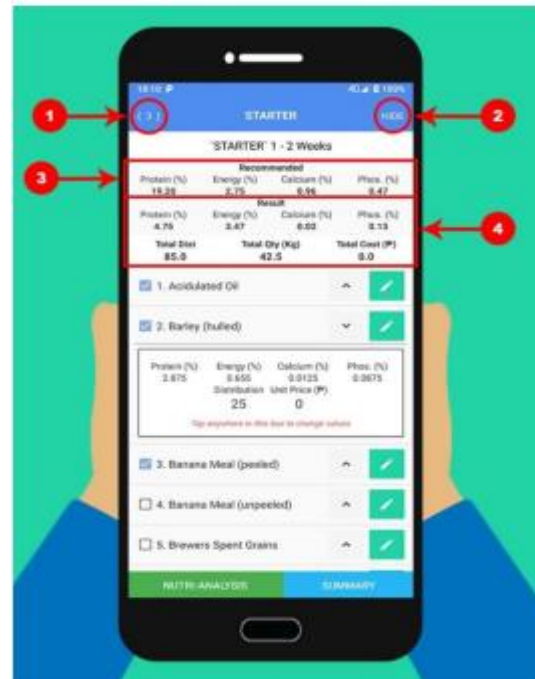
1

2

3

4

18:10 P

4G 100%

STARTER

HIDE

'STARTER' 1 - 2 Weeks

Recommended

| Protein (%) | Energy (%) | Calcium (%) | Phos. (%) |
|---|---|---|---|
| 19.20 | 2.75 | 0.96 | 0.47 |

Result

| Protein (%) | Energy (%) | Calcium (%) | Phos. (%) |
|---|---|---|---|
| 4.75 | 3.47 | 0.02 | 0.13 |

| Total Diet | Total Qty (Kg) | Total Cost (₱) |
|---|---|---|
| 85.0 | 42.5 | 0.0 |

1. Acidulated Oil

2. Barley (hulled)

| Protein (%) | Energy (%) | Calcium (%) | Phos. (%) |
|---|---|---|---|
| 2.875 | 0.655 | 0.0125 | 0.0675 |

Distribution 25

Unit Price (₱) 0

Tap anywhere in this box to change values

3. Banana Meal (peeled)

4. Banana Meal (unpeeled)

5. Brewers Spent Grains

NUTRI-ANALYSIS

SUMMARY